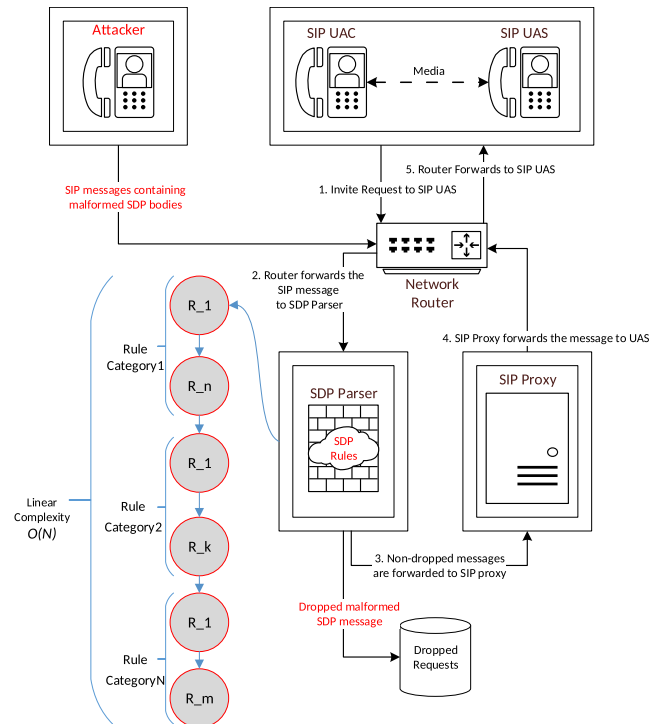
Attacker

SIP UAC

SIP UAS

Media

SIP messages containing malformed SDP bodies

5. Router Forwards to SIP UAS

1. Invite Request to SIP UAS

2. Router forwards the SIP message to SDP Parser

Network Router

4. SIP Proxy forwards the message to UAS

R_1

Rule Category1

R_n

SDP Parser

SDP Rules

SIP Proxy

R_1

Linear Complexity $O(N)$

Rule Category2

R_k

3. Non-dropped messages are forwarded to SIP proxy

Dropped malformed SDP message

R_1

Rule CategoryN

Dropped Requests

R_m